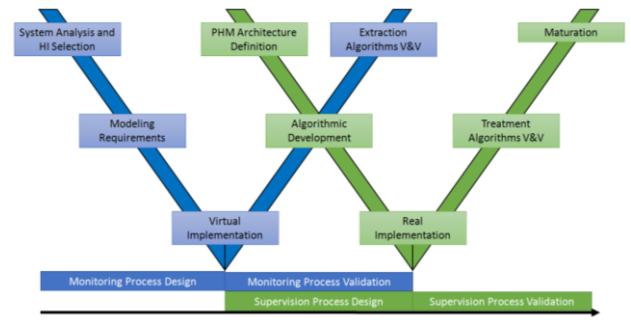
System Analysis and HI Selection

PHM Architecture Definition

Extraction Algorithms V&V

Maturation

Modeling Requirements

Algorithmic Development

Treatment Algorithms V&V

Virtual Implementation

Real Implementation

Monitoring Process Design

Monitoring Process Validation

Supervision Process Design

Supervision Process Validation